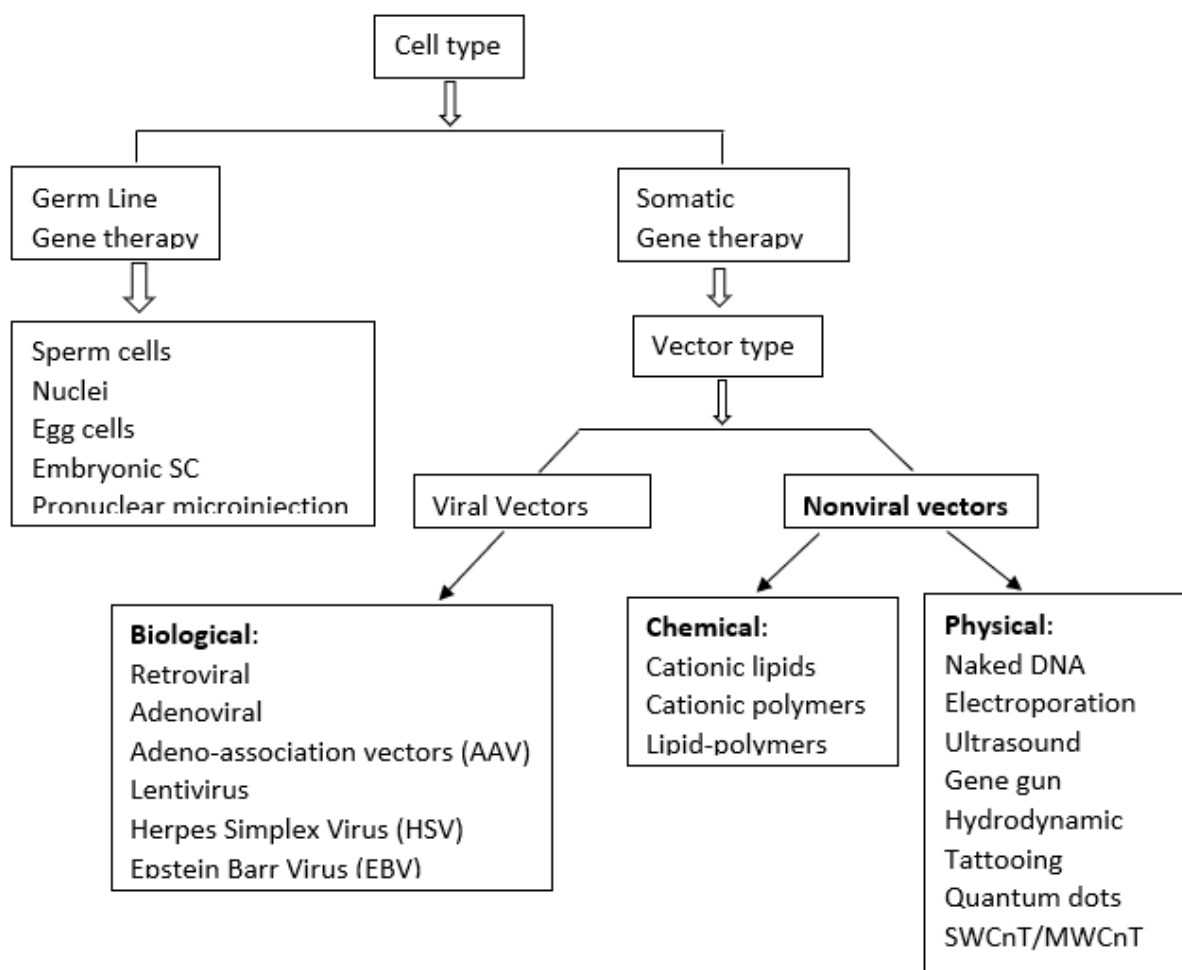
Cell type

Germ Line
Gene therapy

Somatic
Gene therapy

Sperm cells
Nuclei
Egg cells
Embryonic SC
Pronuclear microinjection

Vector type

Viral Vectors

Nonviral vectors

Biological:
Retroviral
Adenoviral
Adeno-association vectors (AAV)
Lentivirus
Herpes Simplex Virus (HSV)
Epstein Barr Virus (EBV)

Chemical:
Cationic lipids
Cationic polymers
Lipid-polymers

Physical:
Naked DNA
Electroporation
Ultrasound
Gene gun
Hydrodynamic
Tattooing
Quantum dots
SWCnT/MWCnT